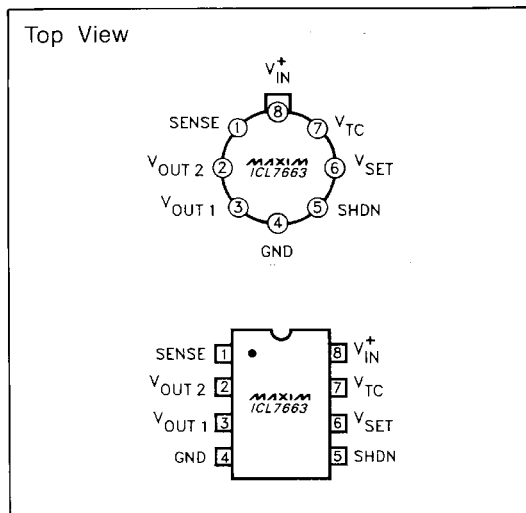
Top View

$V_{IN}^{+}$
8
SENSE 1
7 $V_{TC}$
$V_{OUT\ 2}$ 2
MAXIM
ICL7663
6 $V_{SET}$
$V_{OUT\ 1}$ 3
5 SHDN
4
GND

SENSE 1
8 $V_{IN}^{+}$
$V_{OUT\ 2}$ 2
MAXIM
ICL7663
7 $V_{TC}$
$V_{OUT\ 1}$ 3
6 $V_{SET}$
GND 4
5 SHDN